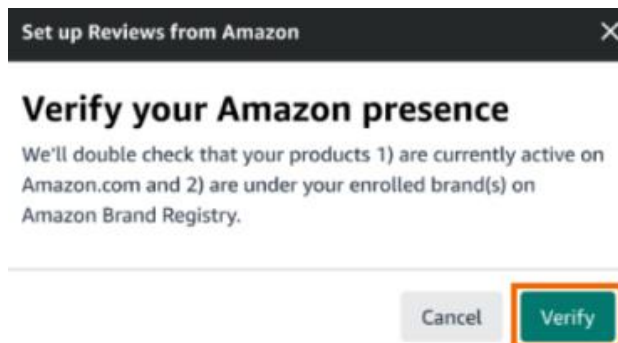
Set up Reviews from Amazon

×

Verify your Amazon presence

We'll double check that your products 1) are currently active on Amazon.com and 2) are under your enrolled brand(s) on Amazon Brand Registry.

Cancel

Verify